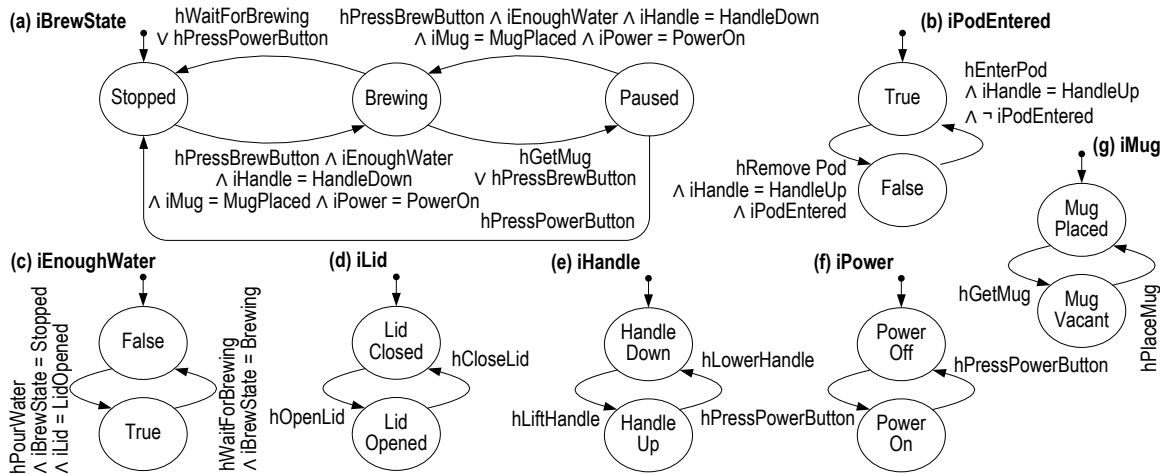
(a) iBrewState

hWaitForBrewing ∨ hPressPowerButton

hPressBrewButton ∧ iEnoughWater ∧ iHandle = HandleDown ∧ iMug = MugPlaced ∧ iPower = PowerOn

Stopped

Brewing

Paused

hPressBrewButton ∧ iEnoughWater ∧ iHandle = HandleDown ∧ iMug = MugPlaced ∧ iPower = PowerOn

hGetMug ∨ hPressBrewButton

hPressPowerButton

(b) iPodEntered

True

hEnterPod ∧ iHandle = HandleUp ∧ ¬ iPodEntered

hRemove Pod ∧ iHandle = HandleUp ∧ iPodEntered

False

(g) iMug

Mug Placed

hGetMug

Mug Vacant

hPlaceMug

(c) iEnoughWater

hPourWater ∧ iBrewState = Stopped ∧ iLid = LidOpened

False

True

hWaitForBrewing ∧ iBrewState = Brewing

(d) iLid

Lid Closed

hCloseLid

hOpenLid

Lid Opened

(e) iHandle

Handle Down

hLowerHandle

hLiftHandle

Handle Up

(f) iPower

Power Off

hPressPowerButton

hPressPowerButton

Power On